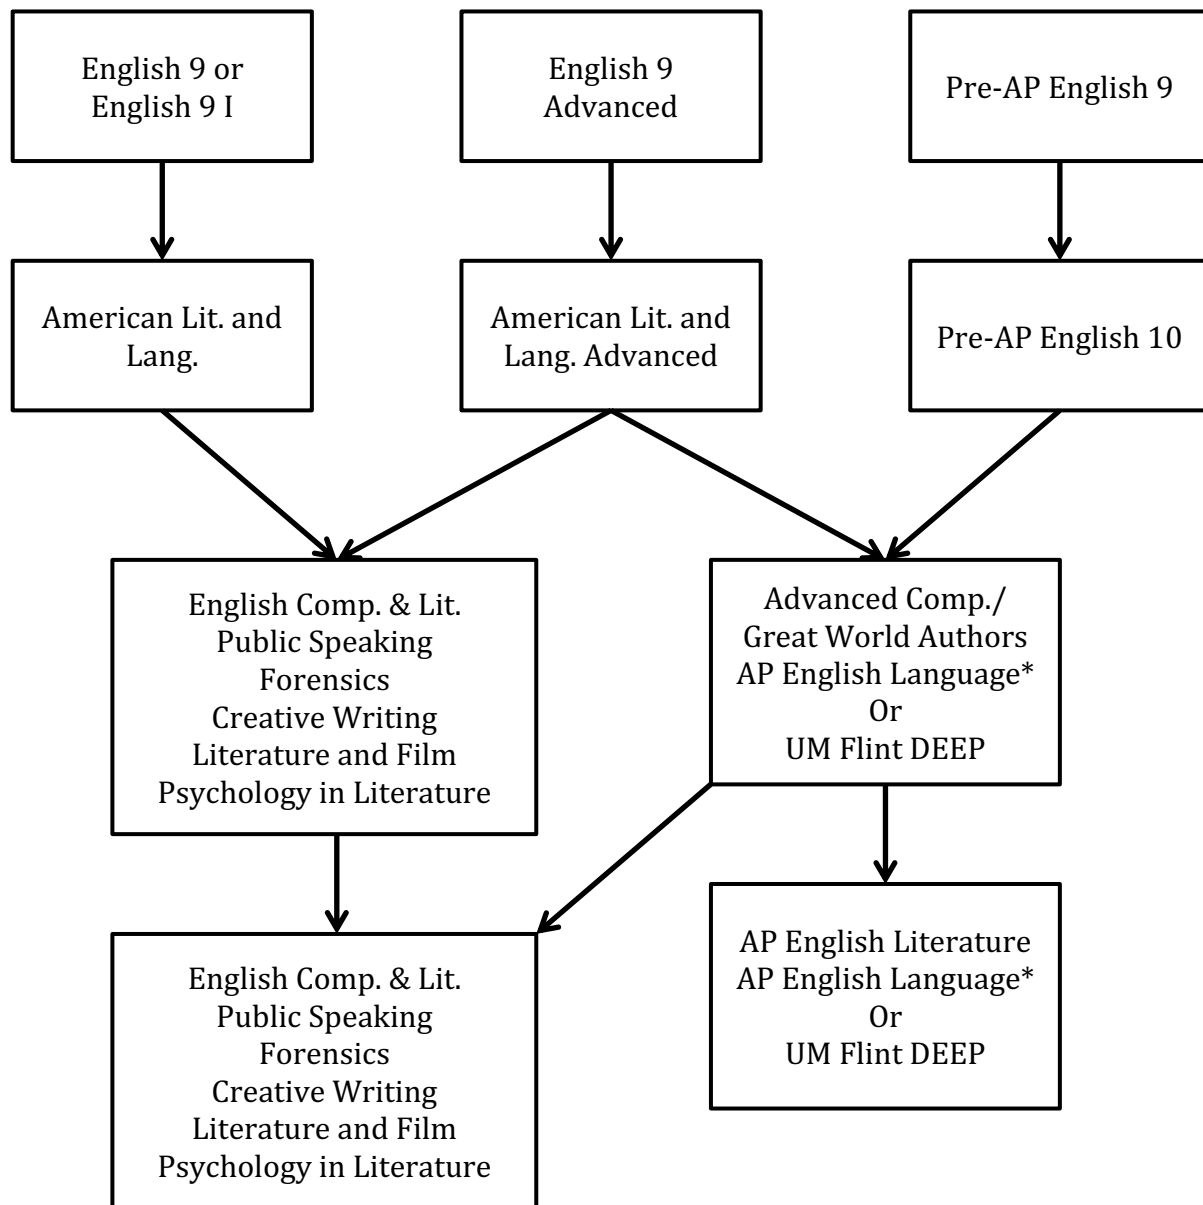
English 9 or English 9 I

English 9 Advanced

Pre-AP English 9

American Lit. and Lang.

American Lit. and Lang. Advanced

Pre-AP English 10

English Comp. & Lit.
Public Speaking
Forensics
Creative Writing
Literature and Film
Psychology in Literature

Advanced Comp./
Great World Authors
AP English Language*
Or
UM Flint DEEP

English Comp. & Lit.
Public Speaking
Forensics
Creative Writing
Literature and Film
Psychology in Literature

AP English Literature
AP English Language*
Or
UM Flint DEEP